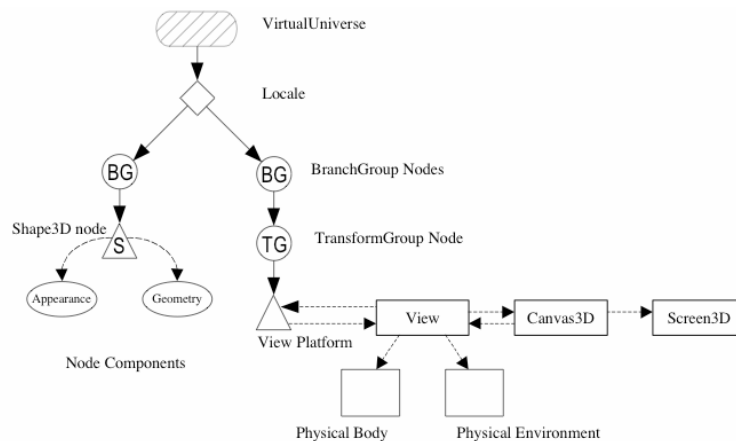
VirtualUniverse

Locale

BG

BG

BranchGroup Nodes

Shape3D node

S

TG

TransformGroup Node

Appearance

Geometry

View

Canvas3D

Screen3D

View Platform

Node Components

Physical Body

Physical Environment